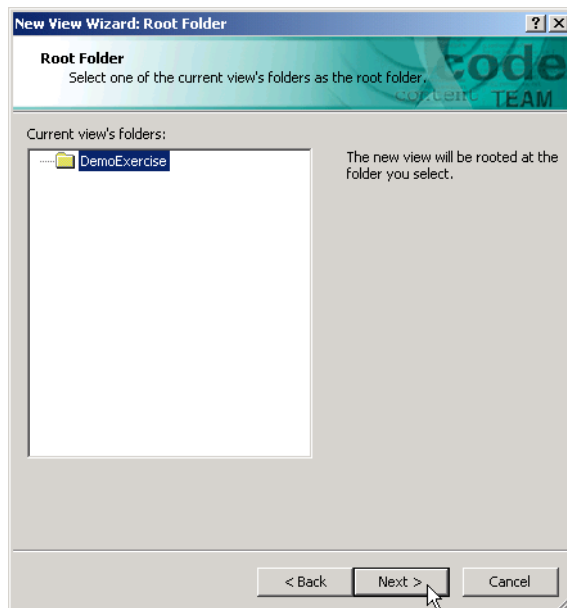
New View Wizard: Root Folder

? X

Root Folder
Select one of the current view's folders as the root folder.

code
content TEAM

Current view's folders:

DemoExercise

The new view will be rooted at the folder you select.

< Back

Next >

Cancel